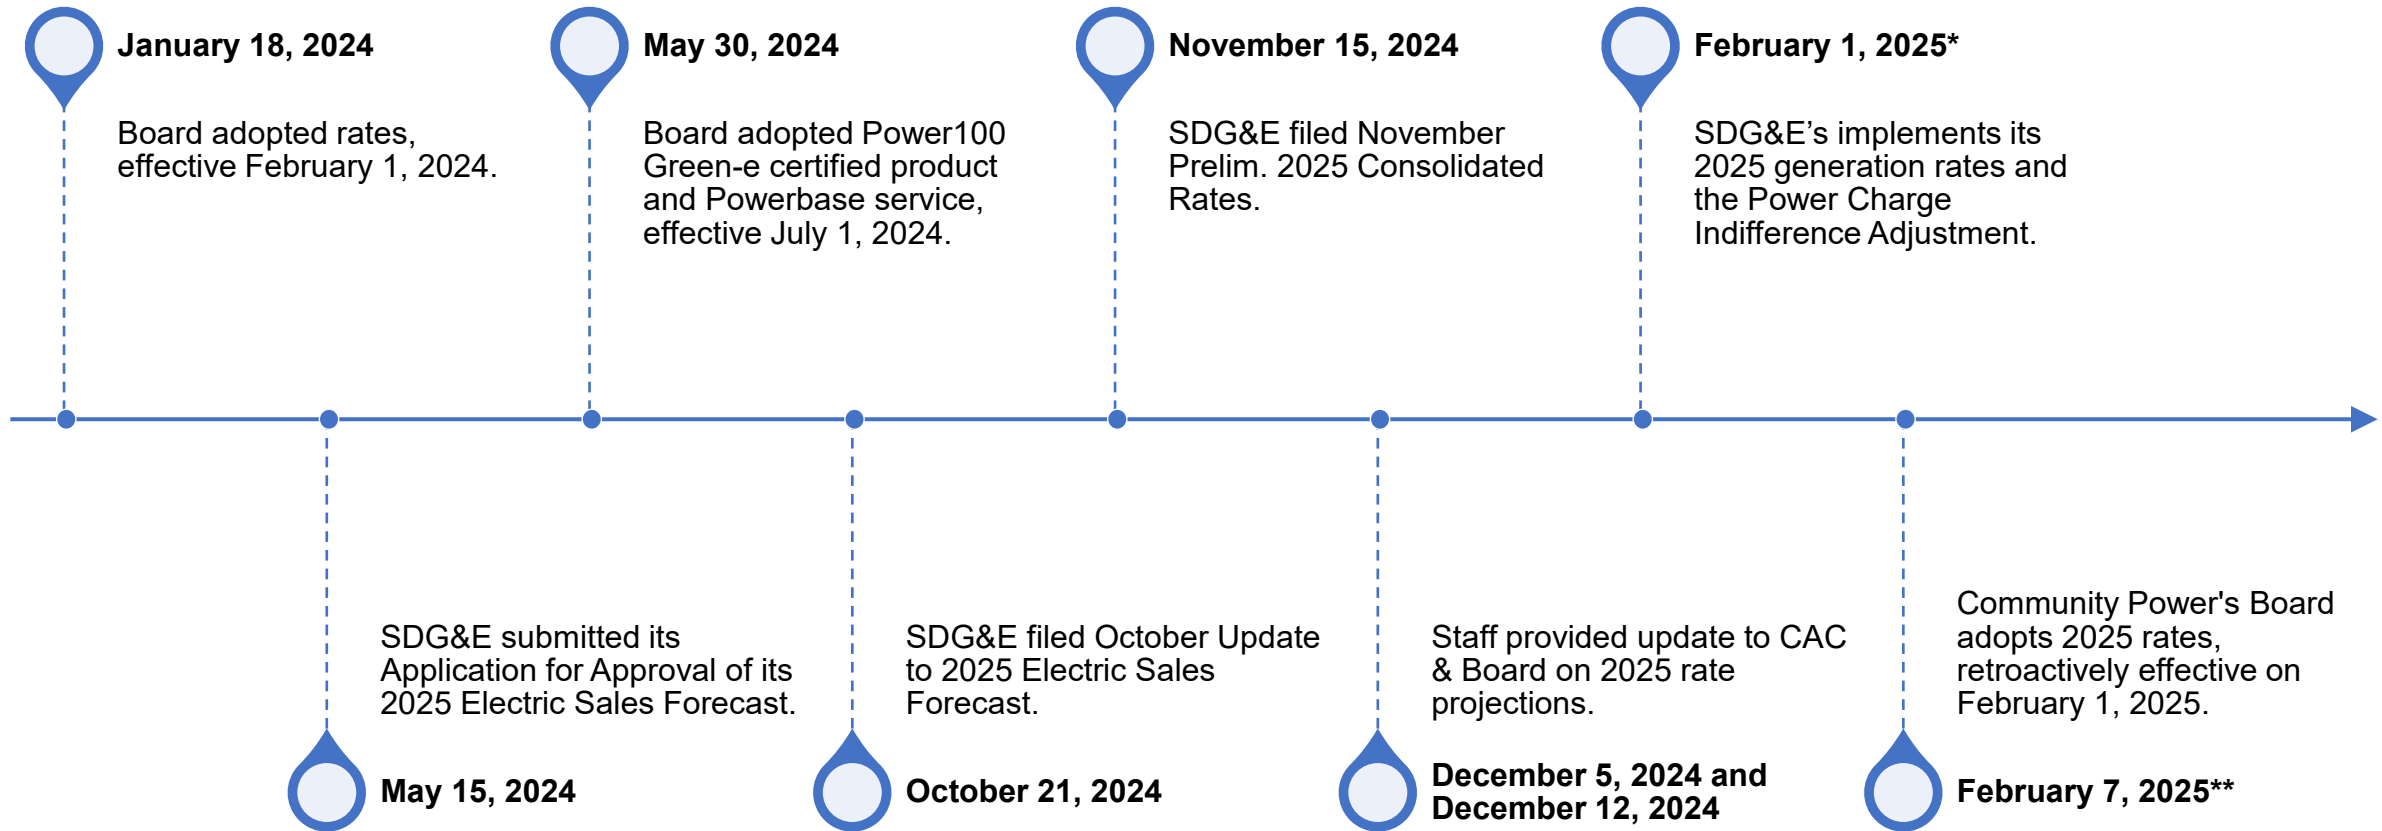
January 18, 2024

Board adopted rates, effective February 1, 2024.

May 30, 2024

Board adopted Power100 Green-e certified product and Powerbase service, effective July 1, 2024.

November 15, 2024

SDG&E filed November Prelim. 2025 Consolidated Rates.

February 1, 2025*

SDG&E’s implements its 2025 generation rates and the Power Charge Indifference Adjustment.

SDG&E submitted its Application for Approval of its 2025 Electric Sales Forecast.

May 15, 2024

SDG&E filed October Update to 2025 Electric Sales Forecast.

October 21, 2024

Staff provided update to CAC & Board on 2025 rate projections.

December 5, 2024 and December 12, 2024

Community Power's Board adopts 2025 rates, retroactively effective on February 1, 2025.

February 7, 2025**